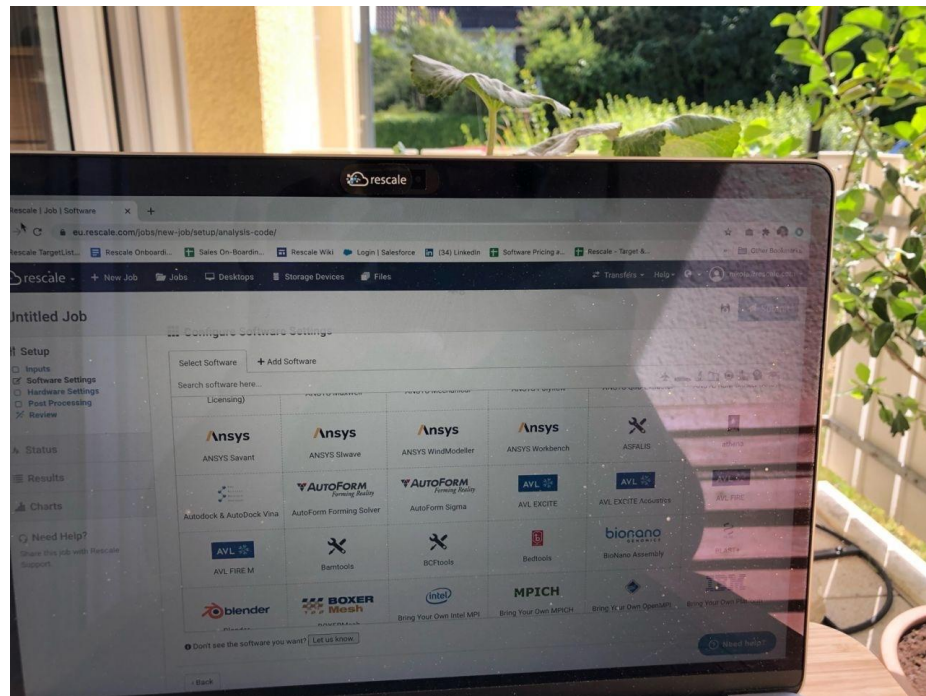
rescale

Rescale | Job | Software

eu.rescale.com/jobs/new-job/setup/analysis-code/

Rescale TargetList... Rescale Onboardi... Sales On-Boardin... Rescale Wiki Login | Salesforce (34) LinkedIn Software Pricing a... Rescale - Target &...

rescale + New Job Jobs Desktops Storage Devices Files Transfers Help

Untitled Job

Setup
Inputs
Software Settings
Hardware Settings
Post Processing
Review

Status
Results
Charts

Need Help?
Share this job with Rescale Support

Configure Software Settings

Select Software + Add Software

Search software here...

Licensing)

Ansys ANSYS Savant
Ansys ANSYS SIwave
Ansys ANSYS WindModeller
Ansys ANSYS Workbench
ASPALIS

Autodock & AutoDock Vina
AUTOFORM Forming Reality AutoForm Forming Solver
AUTOFORM Forming Reality AutoForm Sigma
AVL AVL EXCITE
AVL AVL EXCITE Acoustics
AVL FIRE

AVL AVL FIRE M
Bamtools
BCFtools
Bedtools
bionano BioNano Assembly

blender
BOXER Mesh
intel Bring Your Own Intel MPI
MPICH Bring Your Own MPICH
Bring Your Own OpenMPI
Bring Your Own Platform MPI

Don't see the software you want? Let us know.

Need help?

Back